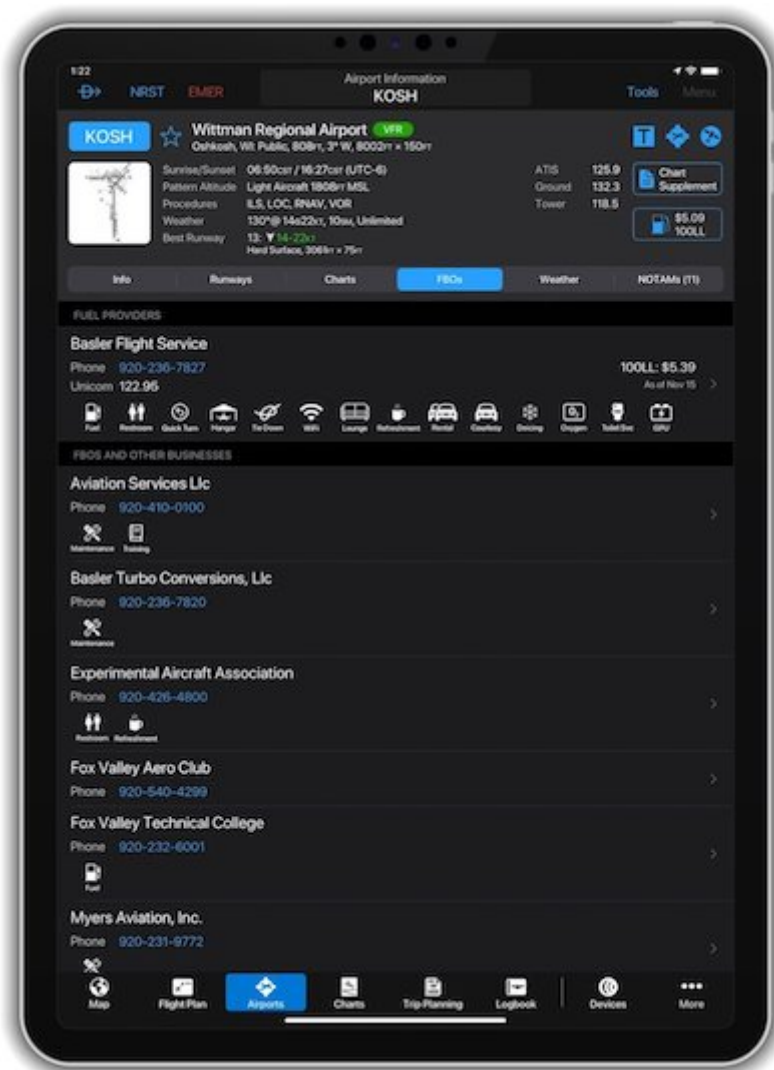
1:22

NRST EMER

Airport Information
KOSH

Tools Menu

KOSH

Wittman Regional Airport VFR
Oshkosh, WI: Public, 808FT, 3° W, 8002FT × 150FT

Sunrise/Sunset 06:50CST / 16:27CST (UTC-6)
Pattern Altitude Light Aircraft 1808FT MSL
Procedures ILS, LOC, RNAV, VOR
Weather 130°@ 14G22KT, 10SM, Unlimited
Best Runway 13: 14-22KT
Hard Surface, 3061FT × 75FT

ATIS 125.9
Ground 132.3
Tower 118.5

Chart Supplement

$5.09 100LL

Info | Runways | Charts | FBOs | Weather | NOTAMs (11)

FUEL PROVIDERS

Basler Flight Service
Phone 920-236-7827
Unicom 122.95

100LL: $5.39
As of Nov 15

Fuel Restroom Quick Turn Hangar Tie Down WiFi Lounge Refreshment Rental Courtesy Deicing Oxygen Toilet Svc GPU

FBOS AND OTHER BUSINESSES

Aviation Services Llc
Phone 920-410-0100
Maintenance Training

Basler Turbo Conversions, Llc
Phone 920-236-7820
Maintenance

Experimental Aircraft Association
Phone 920-426-4800
Restroom Refreshment

Fox Valley Aero Club
Phone 920-540-4299

Fox Valley Technical College
Phone 920-232-6001
Fuel

Myers Aviation, Inc.
Phone 920-231-9772

Map Flight Plan Airports Charts Trip Planning Logbook Devices More